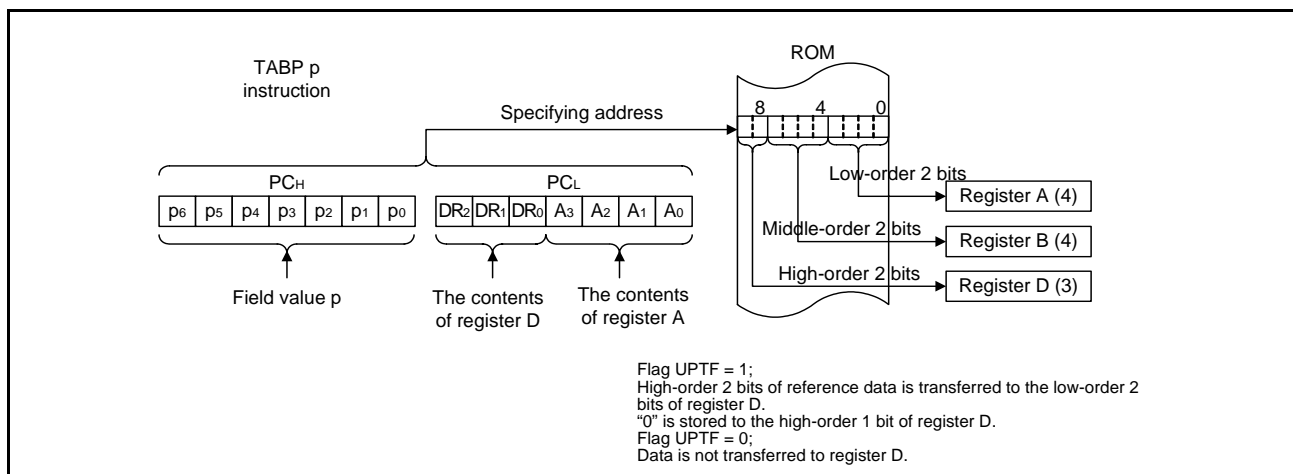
TABP p instruction

Specifying address

ROM

8 4 0

PC$_H$

| $p_6$ | $p_5$ | $p_4$ | $p_3$ | $p_2$ | $p_1$ | $p_0$ |
|---|---|---|---|---|---|---|

PC$_L$

| $DR_2$ | $DR_1$ | $DR_0$ | $A_3$ | $A_2$ | $A_1$ | $A_0$ |
|---|---|---|---|---|---|---|

Low-order 2 bits

Register A (4)

Middle-order 2 bits

Register B (4)

High-order 2 bits

Register D (3)

Field value p

The contents of register D

The contents of register A

Flag UPTF = 1;
High-order 2 bits of reference data is transferred to the low-order 2 bits of register D.
"0" is stored to the high-order 1 bit of register D.
Flag UPTF = 0;
Data is not transferred to register D.